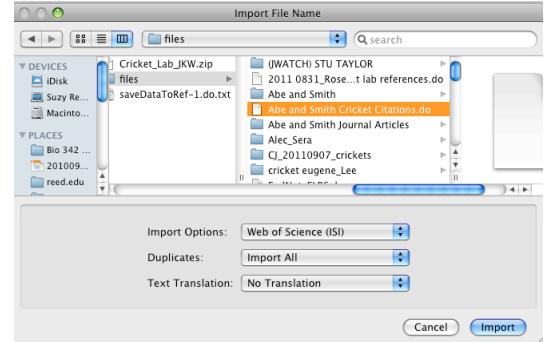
Import File Name

files

search

DEVICES
iDisk
Suzy Re...
Macinto...

PLACES
Bio 342 ...
201009...
reed.edu

Cricket_Lab_JKW.zip
files
saveDataToRef-1.do.txt

(JWATCH) STU TAYLOR
2011 0831_Rose...t lab references.do
Abe and Smith
Abe and Smith Cricket Citations.do
Abe and Smith Journal Articles
Alec_Sera
CJ_20110907_crickets
cricket eugene_Lee
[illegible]

Import Options: Web of Science (ISI)
Duplicates: Import All
Text Translation: No Translation

Cancel
Import